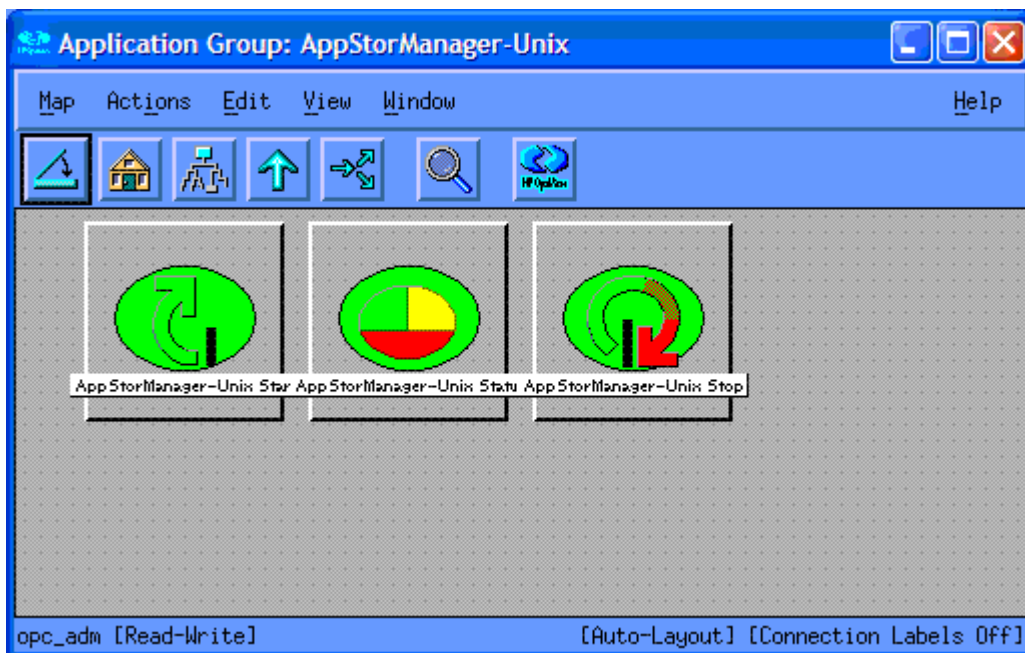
Application Group: AppStorManager-Unix

Map Actions Edit View Window Help

HP OpenView

AppStorManager-Unix Star AppStorManager-Unix Statu AppStorManager-Unix Stop

opc_adm [Read-Write] [Auto-Layout] [Connection Labels Off]